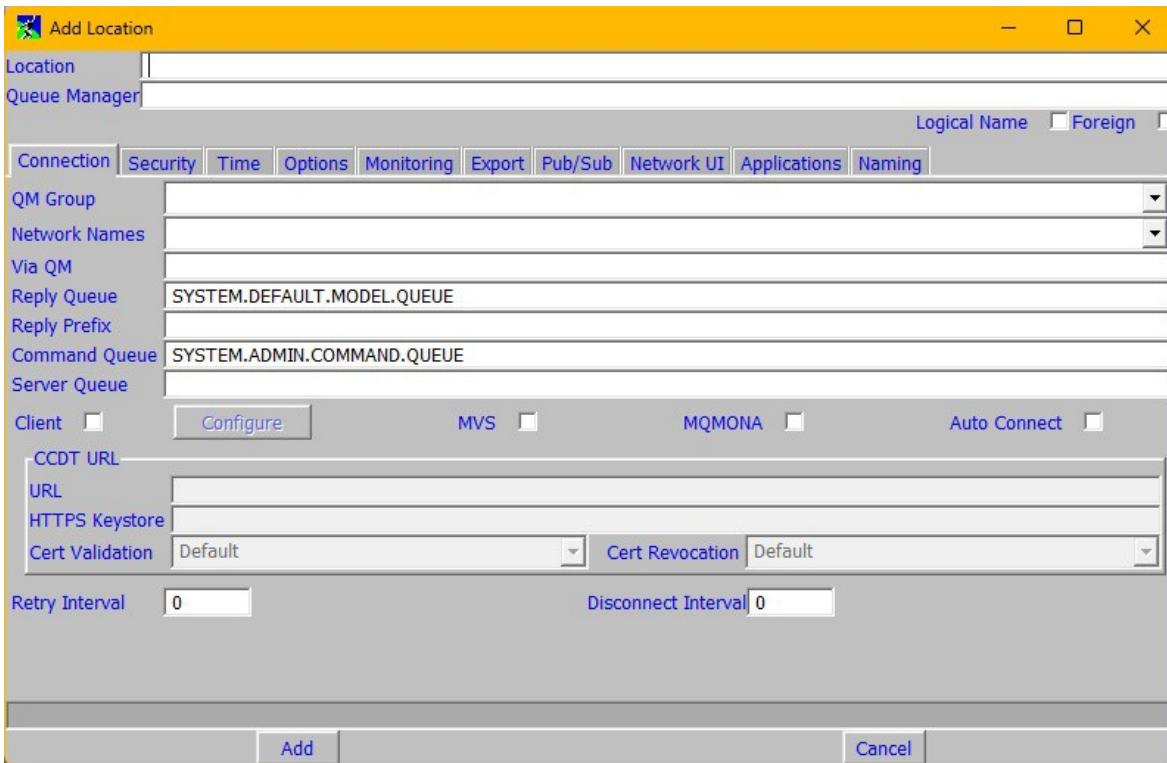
Add Location

Location
Queue Manager

Logical Name Foreign

Connection Security Time Options Monitoring Export Pub/Sub Network UI Applications Naming

QM Group
Network Names
Via QM
Reply Queue SYSTEM.DEFAULT.MODEL.QUEUE
Reply Prefix
Command Queue SYSTEM.ADMIN.COMMAND.QUEUE
Server Queue

Client Configure MVS MQMONA Auto Connect

CCDT URL
URL
HTTPS Keystore
Cert Validation Default Cert Revocation Default

Retry Interval 0 Disconnect Interval 0

Add Cancel